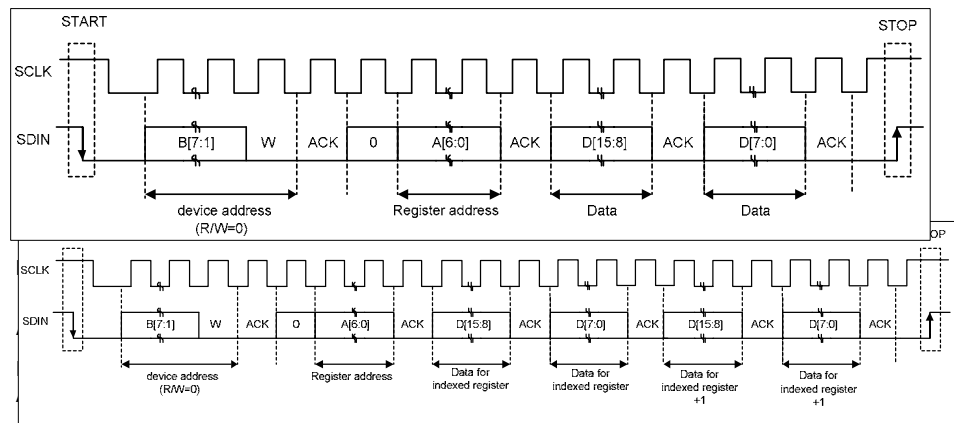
START

STOP

SCLK

SDIN

B[7:1]

W

ACK

0

A[6:0]

ACK

D[15:8]

ACK

D[7:0]

ACK

device address (R/W=0)

Register address

Data

Data

OP

SCLK

SDIN

B[7:1]

W

ACK

0

A[6:0]

ACK

D[15:8]

ACK

D[7:0]

ACK

D[15:8]

ACK

D[7:0]

ACK

device address (R/W=0)

Register address

Data for indexed register

Data for indexed register

Data for indexed register +1

Data for indexed register +1